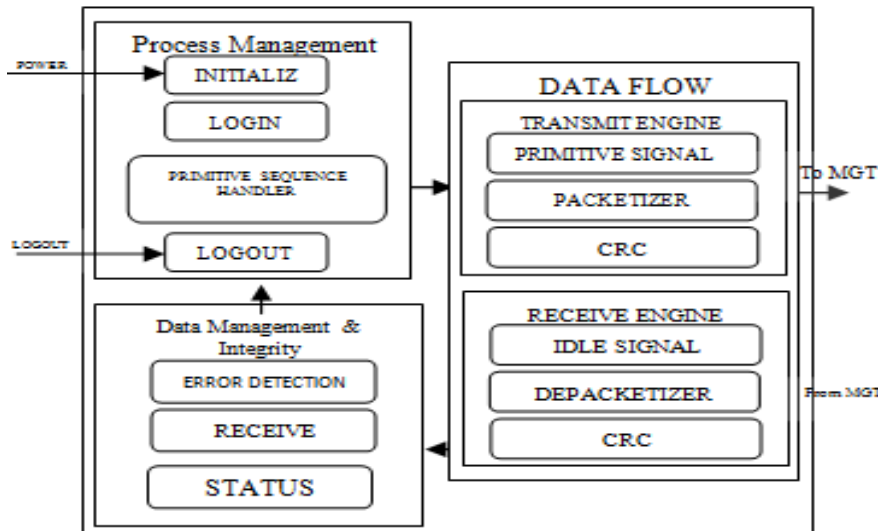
POWER
LOGOUT

Process Management
INITIALIZ
LOGIN
PRIMITIVE SEQUENCE HANDLER
LOGOUT

DATA FLOW
TRANSMIT ENGINE
PRIMITIVE SIGNAL
PACKETIZER
CRC

To MGT

RECEIVE ENGINE
IDLE SIGNAL
DEPACKETIZER
CRC

From MGT

Data Management & Integrity
ERROR DETECTION
RECEIVE
STATUS